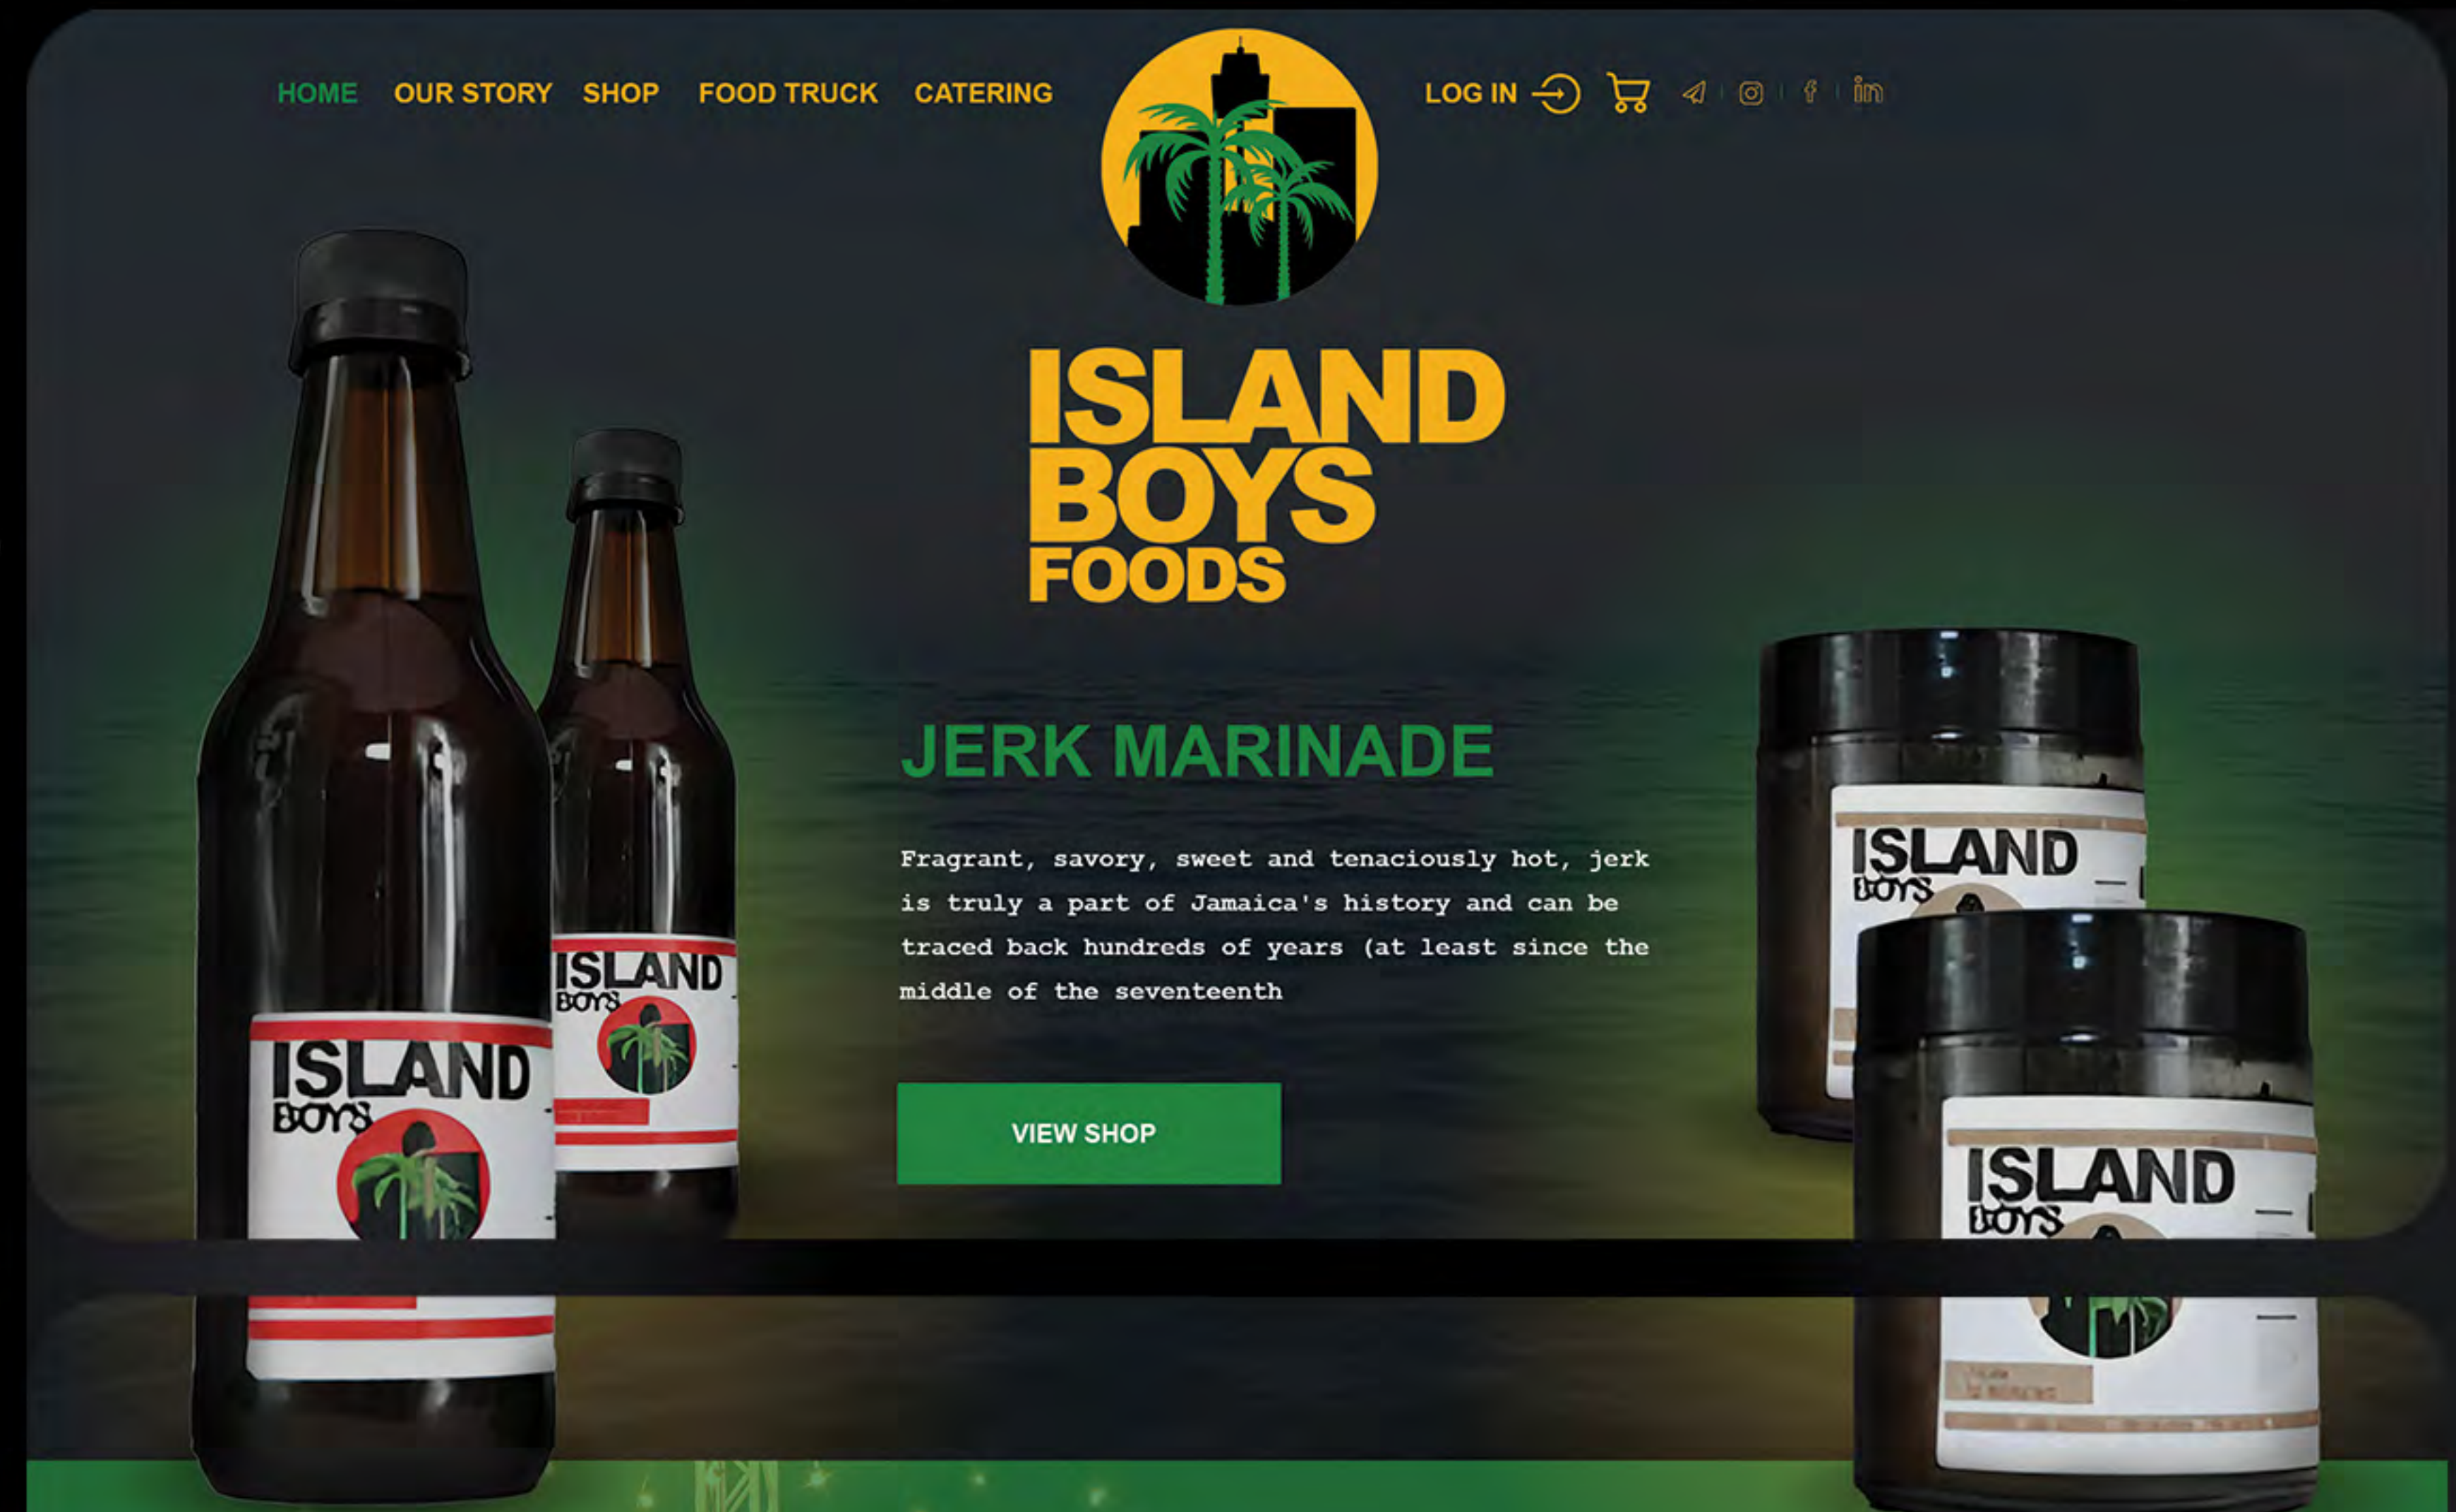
HOME OUR STORY SHOP FOOD TRUCK CATERING

LOG IN

ISLAND BOYS FOODS

JERK MARINADE

Fragrant, savory, sweet and tenaciously hot, jerk is truly a part of Jamaica's history and can be traced back hundreds of years (at least since the middle of the seventeenth

VIEW SHOP

ISLAND BOYS

ISLAND BOYS

ISLAND BOYS

ISLAND BOYS